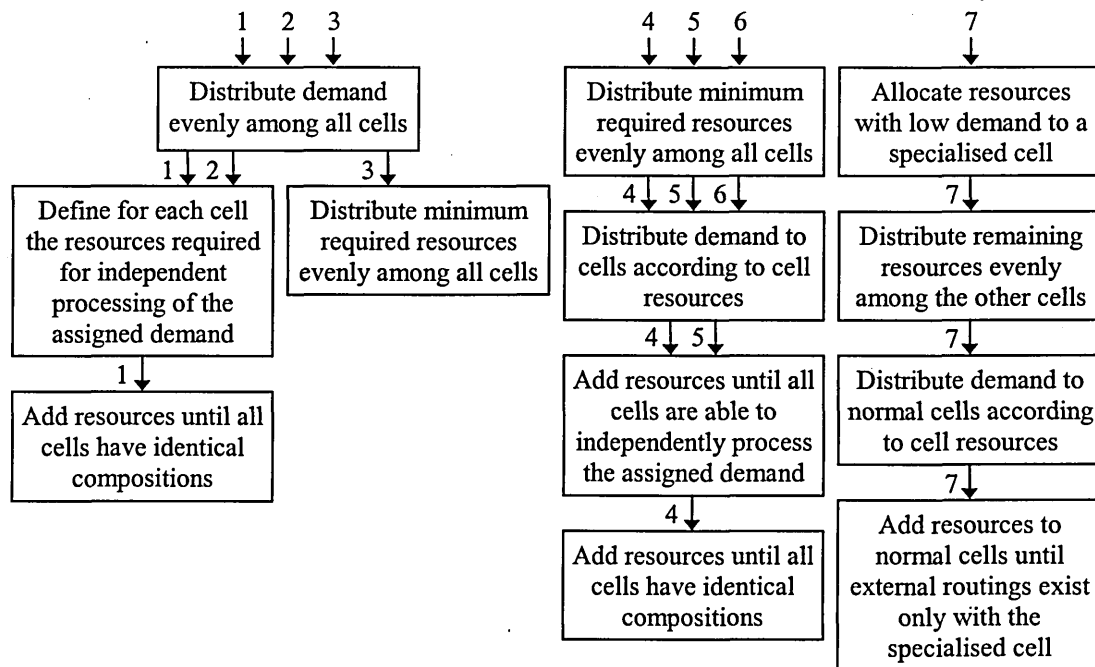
1 2 3

Distribute demand evenly among all cells

1 2

Define for each cell the resources required for independent processing of the assigned demand

1

Add resources until all cells have identical compositions

3

Distribute minimum required resources evenly among all cells

4 5 6

Distribute minimum required resources evenly among all cells

4 5 6

Distribute demand to cells according to cell resources

4 5

Add resources until all cells are able to independently process the assigned demand

4

Add resources until all cells have identical compositions

7

Allocate resources with low demand to a specialised cell

7

Distribute remaining resources evenly among the other cells

7

Distribute demand to normal cells according to cell resources

7

Add resources to normal cells until external routings exist only with the specialised cell